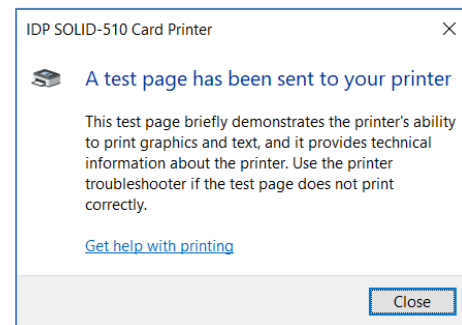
IDP SOLID-510 Card Printer

×

A test page has been sent to your printer

This test page briefly demonstrates the printer's ability to print graphics and text, and it provides technical information about the printer. Use the printer troubleshooter if the test page does not print correctly.

Get help with printing

Close